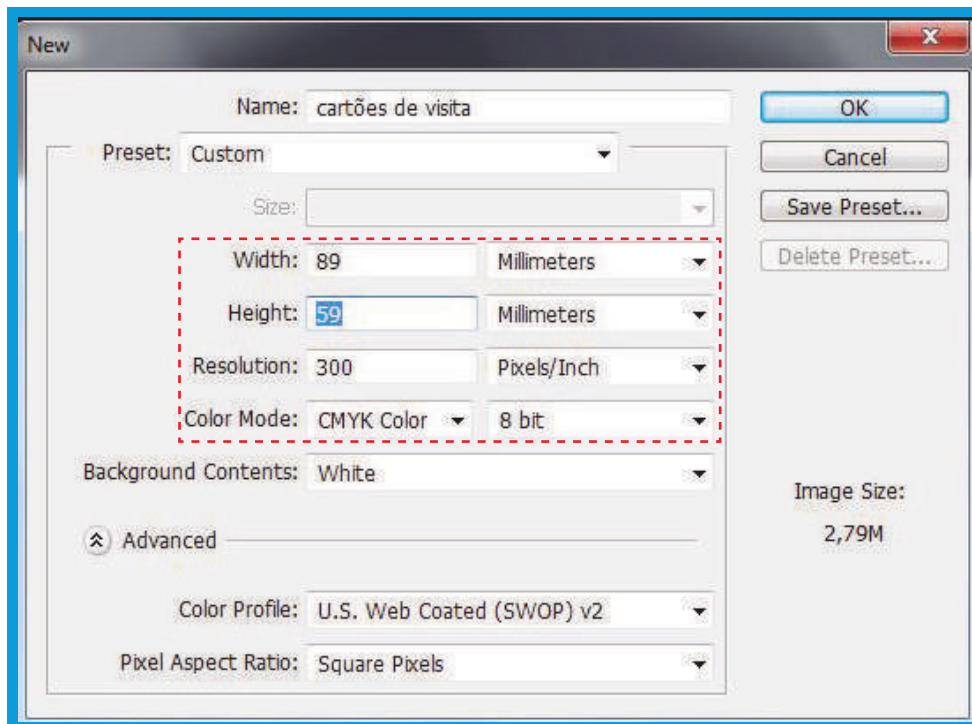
New

Name: cartões de visita

Preset: Custom

Size:

Width: 89 Millimeters

Height: 59 Millimeters

Resolution: 300 Pixels/Inch

Color Mode: CMYK Color 8 bit

Background Contents: White

Advanced

Color Profile: U.S. Web Coated (SWOP) v2

Pixel Aspect Ratio: Square Pixels

OK

Cancel

Save Preset...

Delete Preset...

Image Size:

2,79M